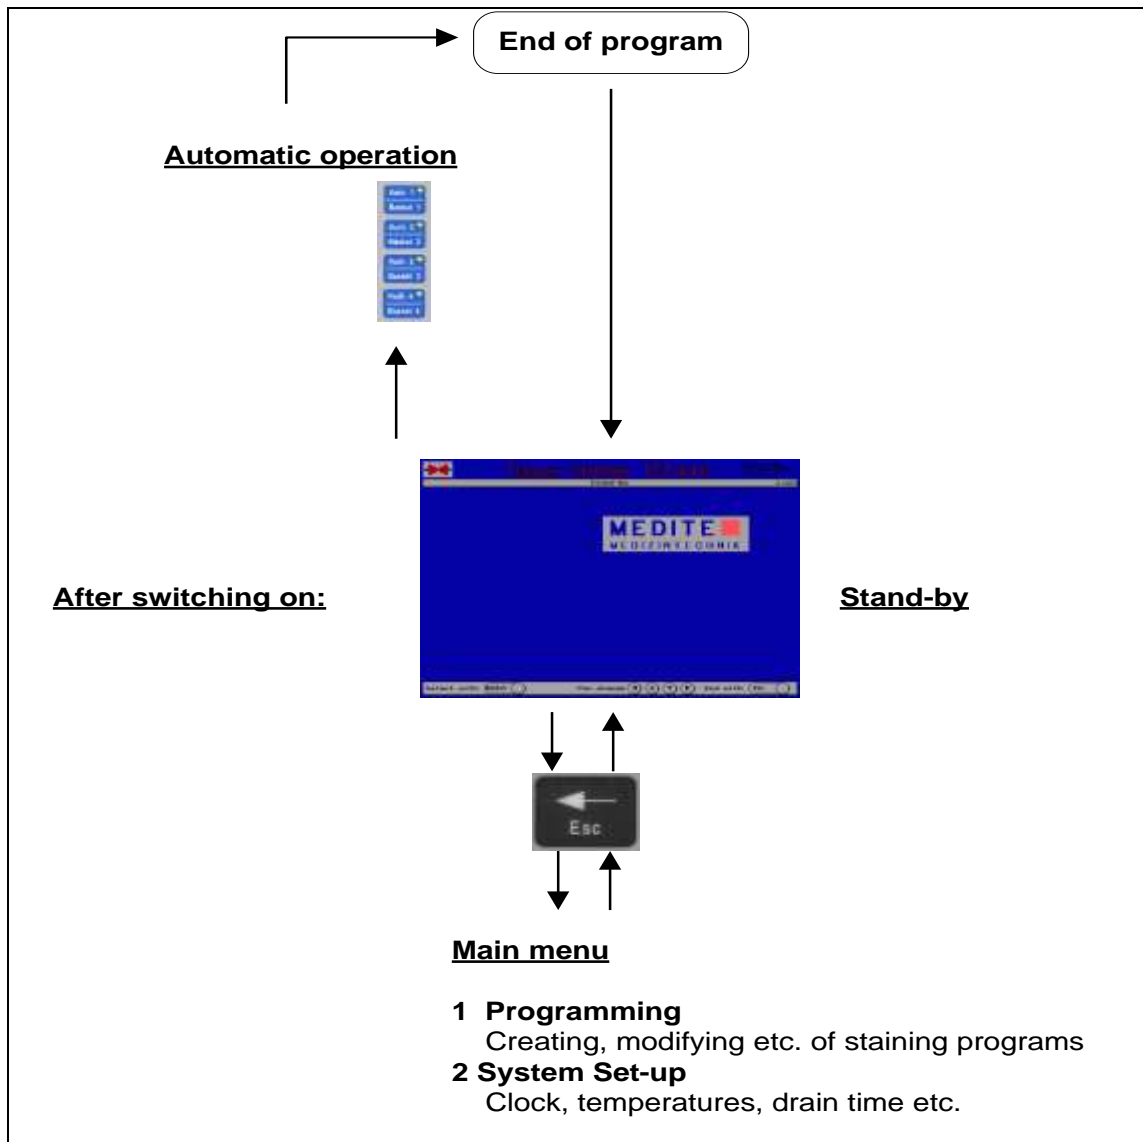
End of program

Automatic operation

MEDITE
MEDIZINTECHNIK

After switching on:

Stand-by

Esc

Main menu

1 Programming
Creating, modifying etc. of staining programs
2 System Set-up
Clock, temperatures, drain time etc.